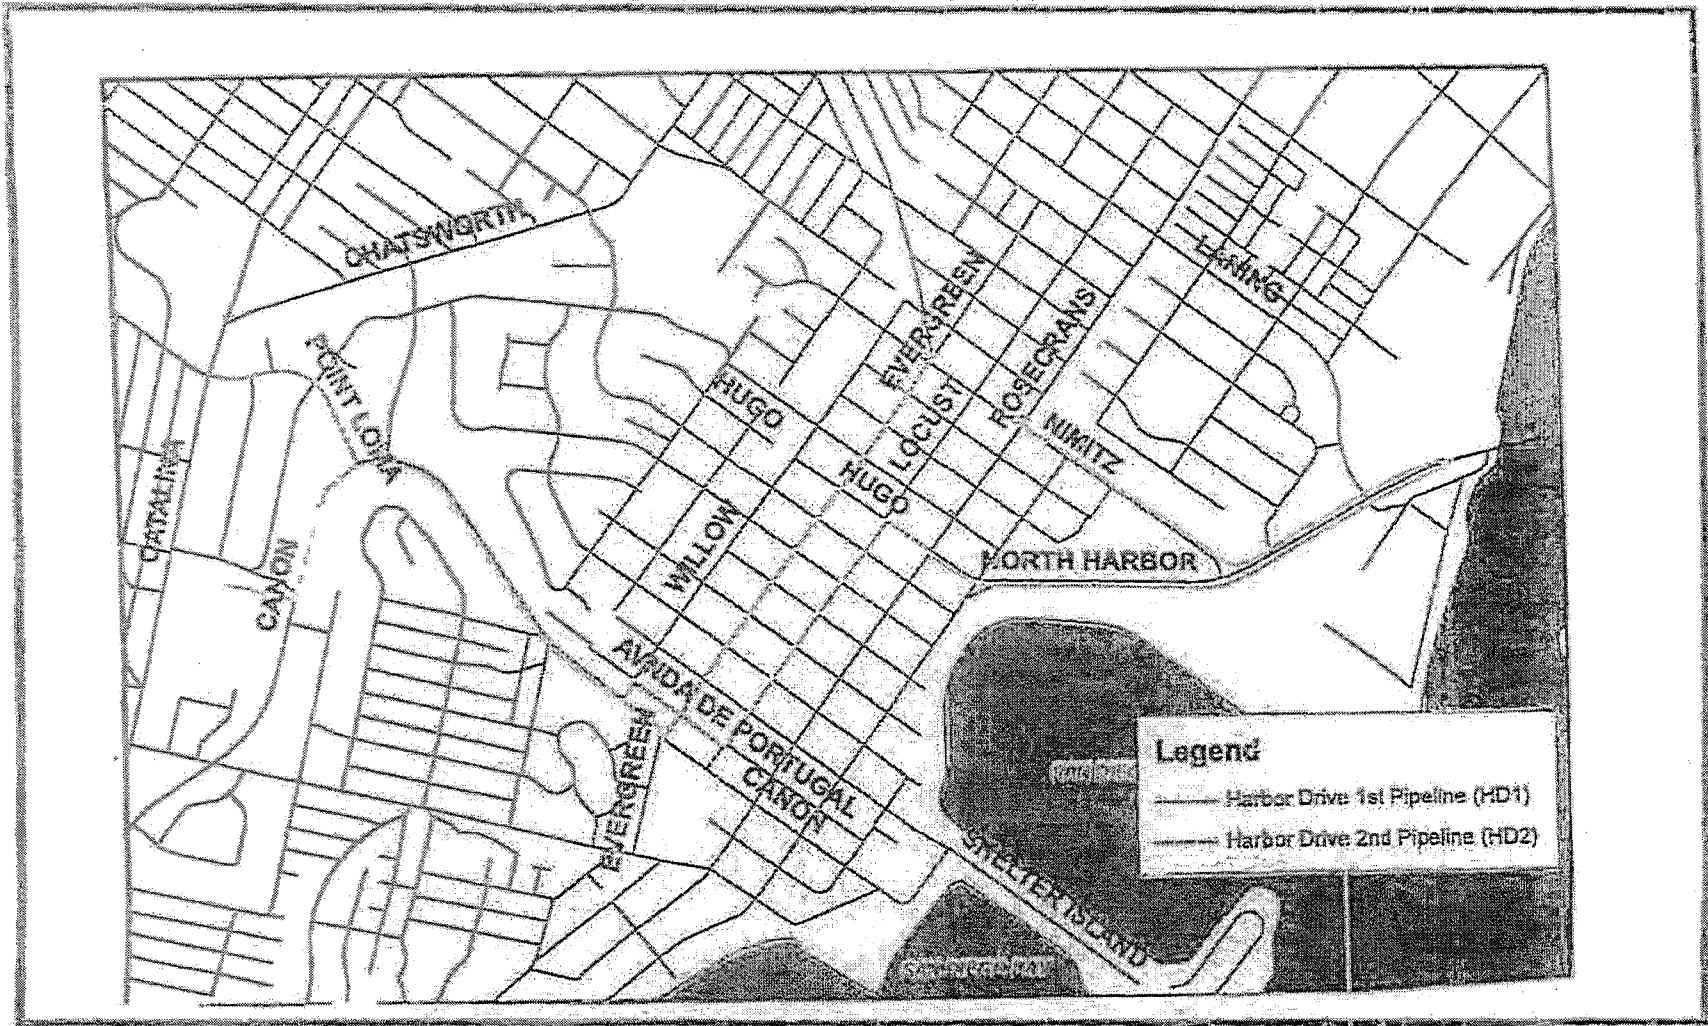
CHATSWORTH
EVERGREEN
ROSECRANS
LANING
POINT LOMA
HUGO
LOCUST
NIMITZ
HUGO
CATALINA
CANON
WILLOW
NORTH HARBOR
AVNDA DE PORTUGAL
EVERGREEN
CANON
SHELTER ISLAND
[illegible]
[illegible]
Legend
Harbor Drive 1st Pipeline (HD1)
Harbor Drive 2nd Pipeline (HD2)